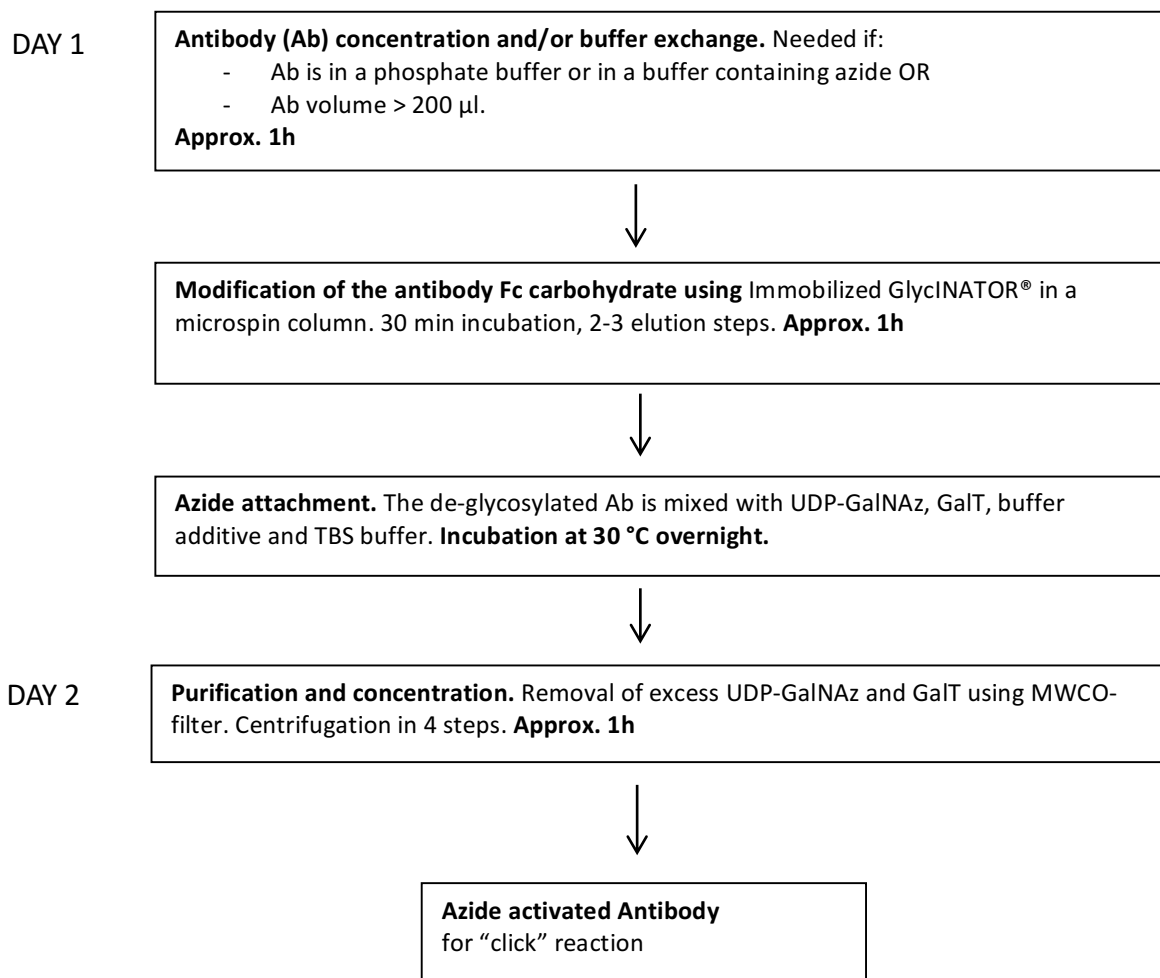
DAY 1

**Antibody (Ab) concentration and/or buffer exchange.** Needed if:
- Ab is in a phosphate buffer or in a buffer containing azide OR
- Ab volume > 200 µl.

**Approx. 1h**

**Modification of the antibody Fc carbohydrate using** Immobilized GlycINATOR® in a microspin column. 30 min incubation, 2-3 elution steps. **Approx. 1h**

**Azide attachment.** The de-glycosylated Ab is mixed with UDP-GalNAz, GalT, buffer additive and TBS buffer. **Incubation at 30 °C overnight.**

DAY 2

**Purification and concentration.** Removal of excess UDP-GalNAz and GalT using MWCO-filter. Centrifugation in 4 steps. **Approx. 1h**

**Azide activated Antibody**
for "click" reaction